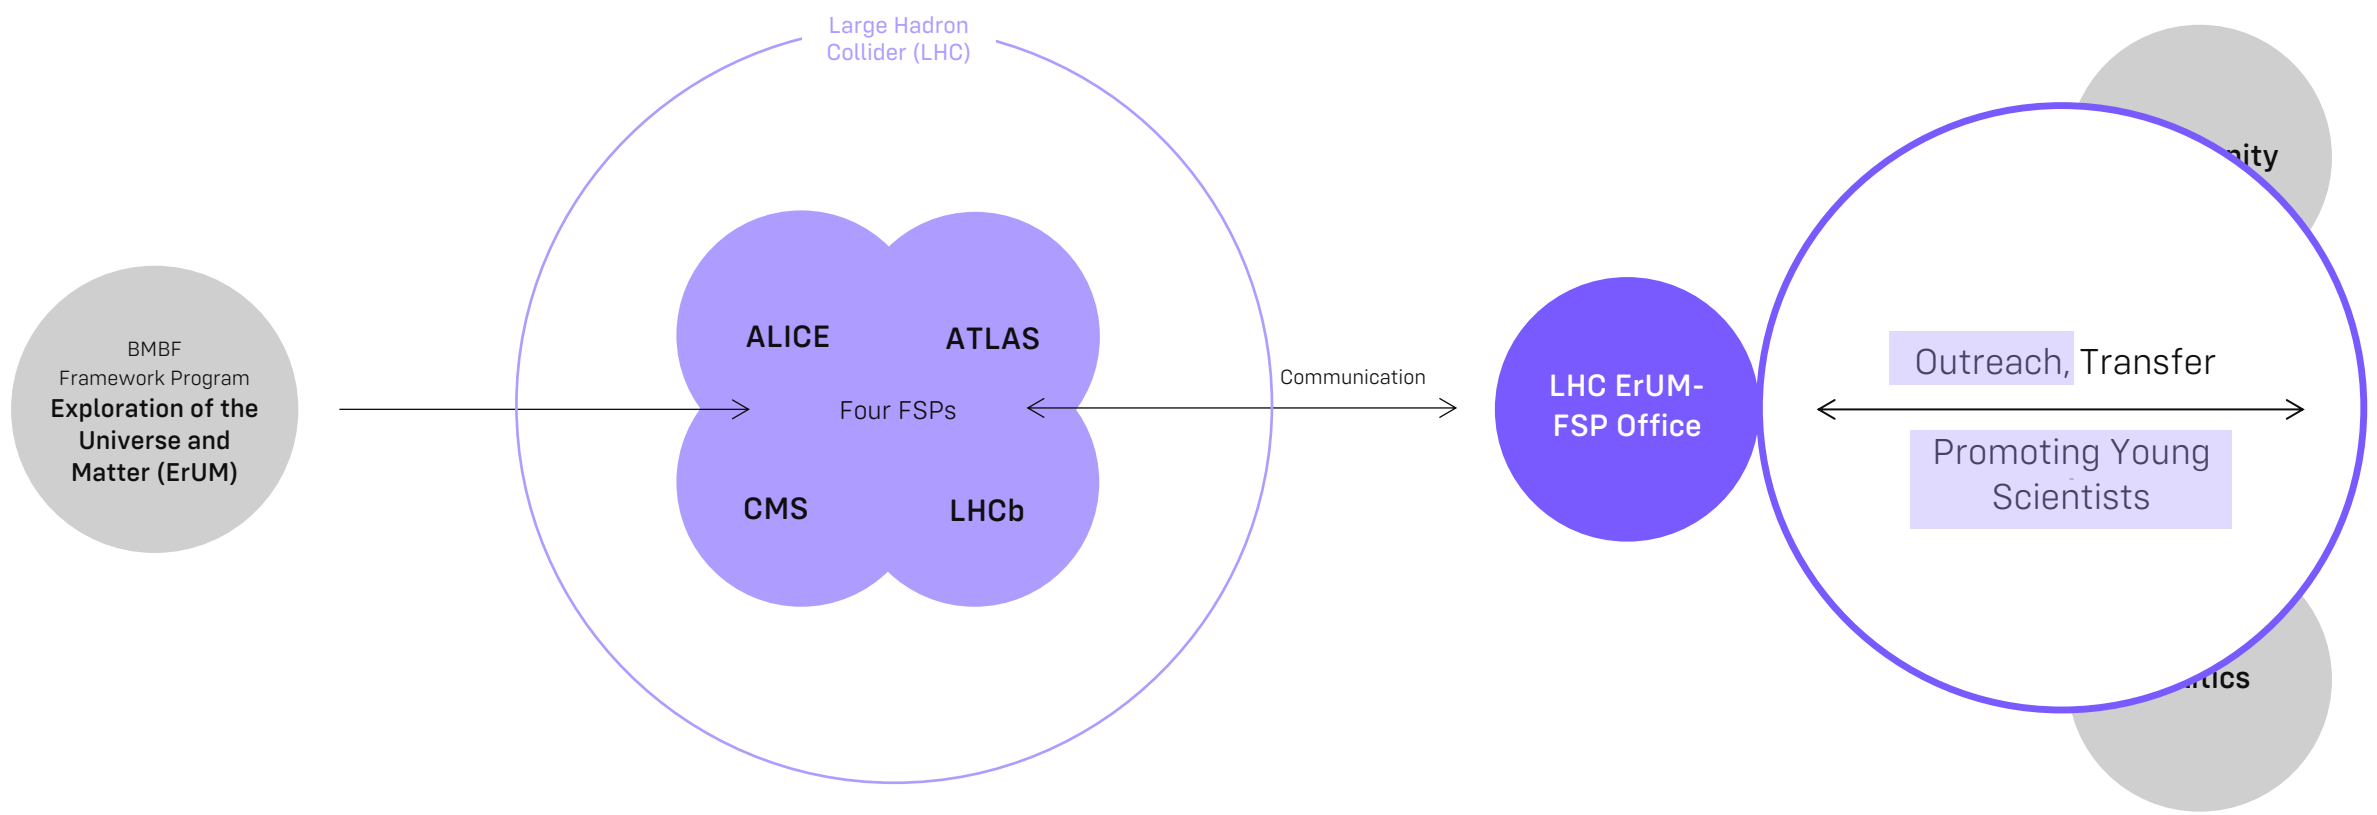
BMBF
Framework Program
Exploration of the Universe and Matter (ErUM)

Large Hadron Collider (LHC)

ALICE

ATLAS

Four FSPs

CMS

LHCb

Communication

LHC ErUM-FSP Office

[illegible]nity

Outreach, Transfer

Promoting Young Scientists

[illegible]tics